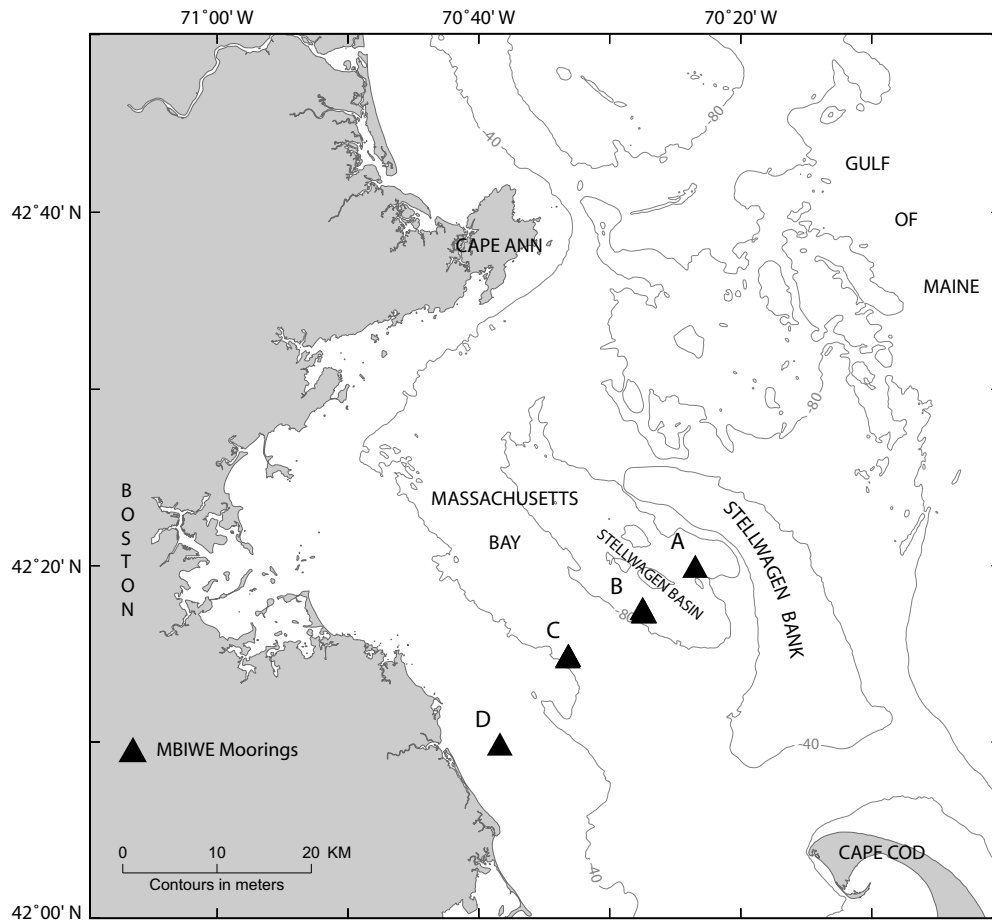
71°00' W
70°40' W
70°20' W

42°40' N
42°20' N
42°00' N

-40
-80
-80
-80
-40
-40

GULF
OF
MAINE

CAPE ANN

B
O
S
T
O
N

MASSACHUSETTS
BAY

STELLWAGEN BASIN

STELLWAGEN BANK

A
B
C
D

MBIWE Moorings

0 10 20 KM
Contours in meters

CAPE COD